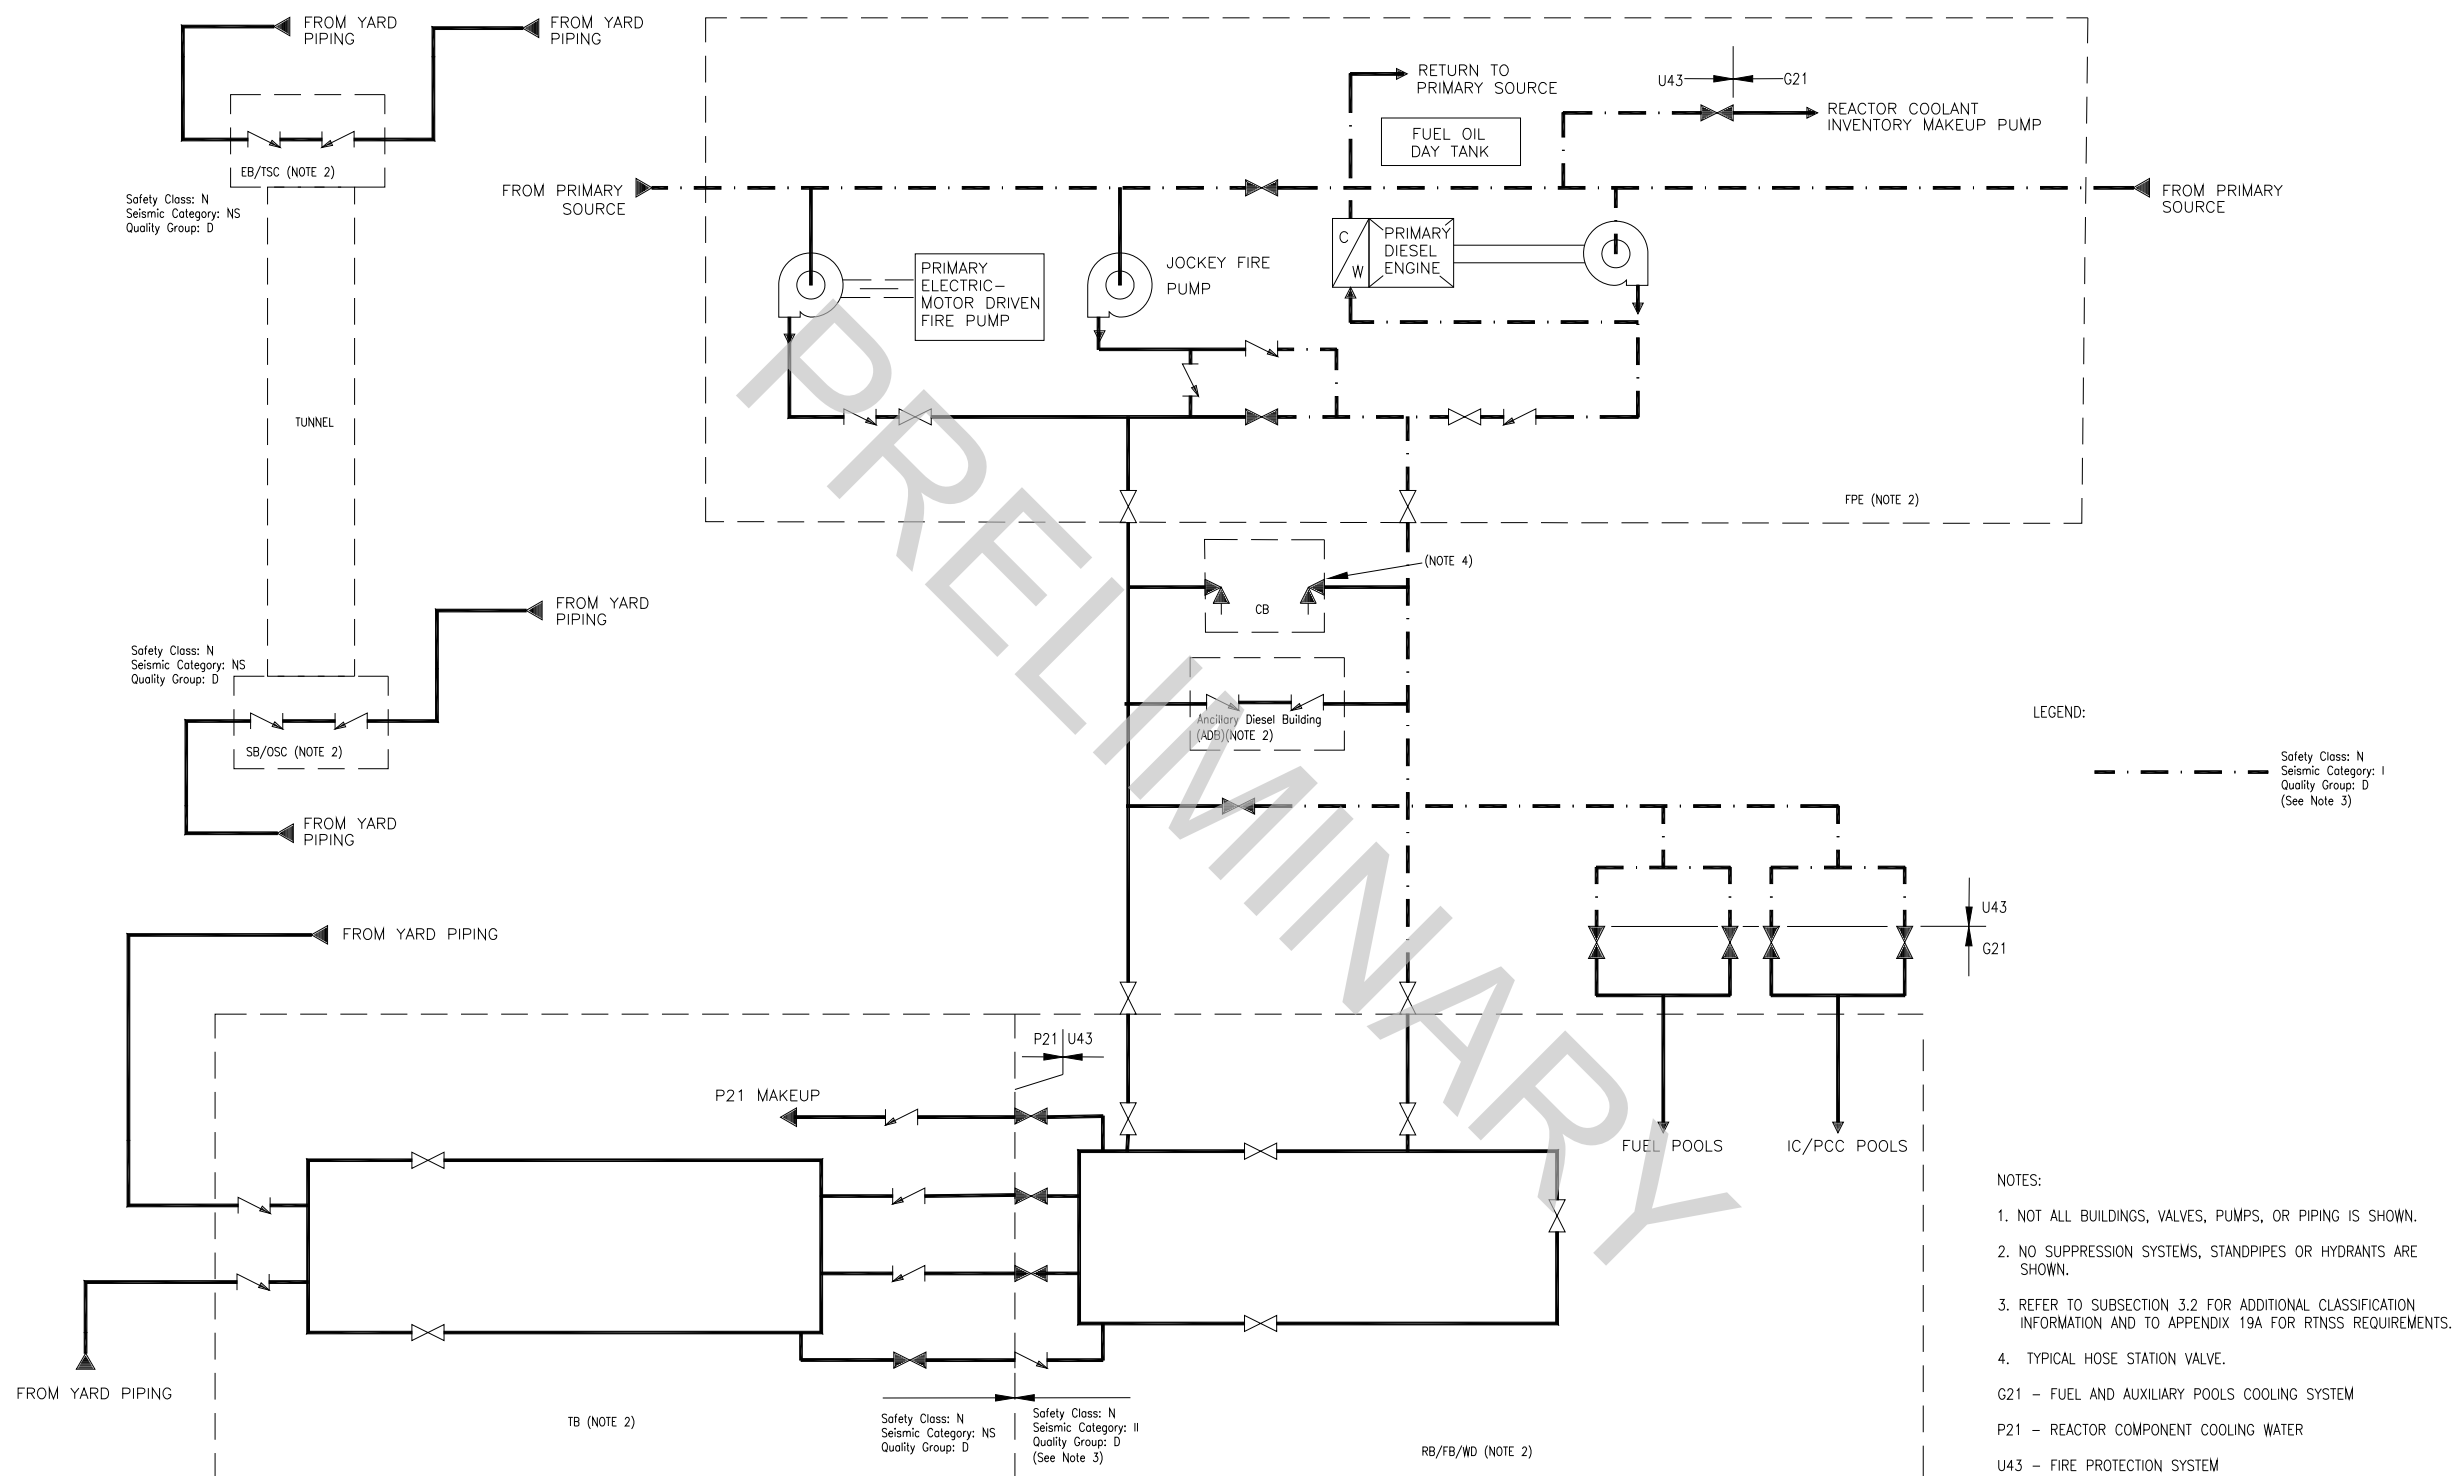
FROM YARD PIPING

FROM YARD PIPING

EB/TSC (NOTE 2)

Safety Class: N
Seismic Category: NS
Quality Group: D

TUNNEL

FROM YARD PIPING

Safety Class: N
Seismic Category: NS
Quality Group: D

SB/OSC (NOTE 2)

FROM YARD PIPING

RETURN TO PRIMARY SOURCE

U43 G21

REACTOR COOLANT INVENTORY MAKEUP PUMP

FUEL OIL DAY TANK

FROM PRIMARY SOURCE

FROM PRIMARY SOURCE

C
W

PRIMARY DIESEL ENGINE

PRIMARY ELECTRIC–MOTOR DRIVEN FIRE PUMP

JOCKEY FIRE PUMP

FPE (NOTE 2)

(NOTE 4)

CB

Ancillary Diesel Building (ADB)(NOTE 2)

PRELIMINARY

LEGEND:

Safety Class: N
Seismic Category: I
Quality Group: D
(See Note 3)

U43
G21

FROM YARD PIPING

P21 U43

P21 MAKEUP

FUEL POOLS

IC/PCC POOLS

FROM YARD PIPING

TB (NOTE 2)

Safety Class: N
Seismic Category: NS
Quality Group: D

Safety Class: N
Seismic Category: II
Quality Group: D
(See Note 3)

RB/FB/WD (NOTE 2)

NOTES:

1. NOT ALL BUILDINGS, VALVES, PUMPS, OR PIPING IS SHOWN.

2. NO SUPPRESSION SYSTEMS, STANDPIPES OR HYDRANTS ARE SHOWN.

3. REFER TO SUBSECTION 3.2 FOR ADDITIONAL CLASSIFICATION INFORMATION AND TO APPENDIX 19A FOR RTNSS REQUIREMENTS.

4. TYPICAL HOSE STATION VALVE.

G21 – FUEL AND AUXILIARY POOLS COOLING SYSTEM

P21 – REACTOR COMPONENT COOLING WATER

U43 – FIRE PROTECTION SYSTEM